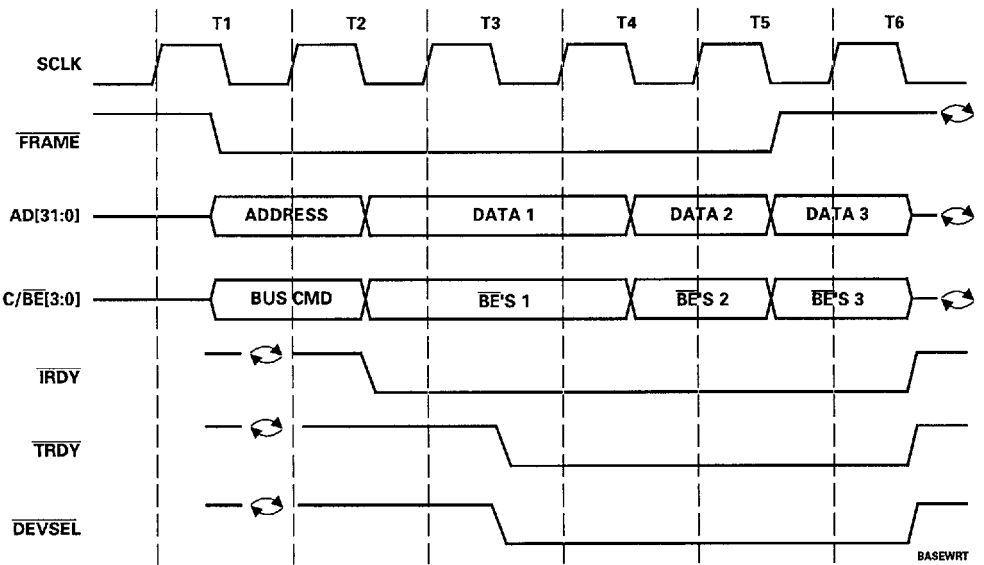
T1 T2 T3 T4 T5 T6

SCLK

$\overline{FRAME}$

AD[31:0]

ADDRESS

DATA 1

DATA 2

DATA 3

C/$\overline{BE}$[3:0]

BUS CMD

$\overline{BE}$'S 1

$\overline{BE}$'S 2

$\overline{BE}$'S 3

$\overline{IRDY}$

$\overline{TRDY}$

$\overline{DEVSEL}$

BASEWRT